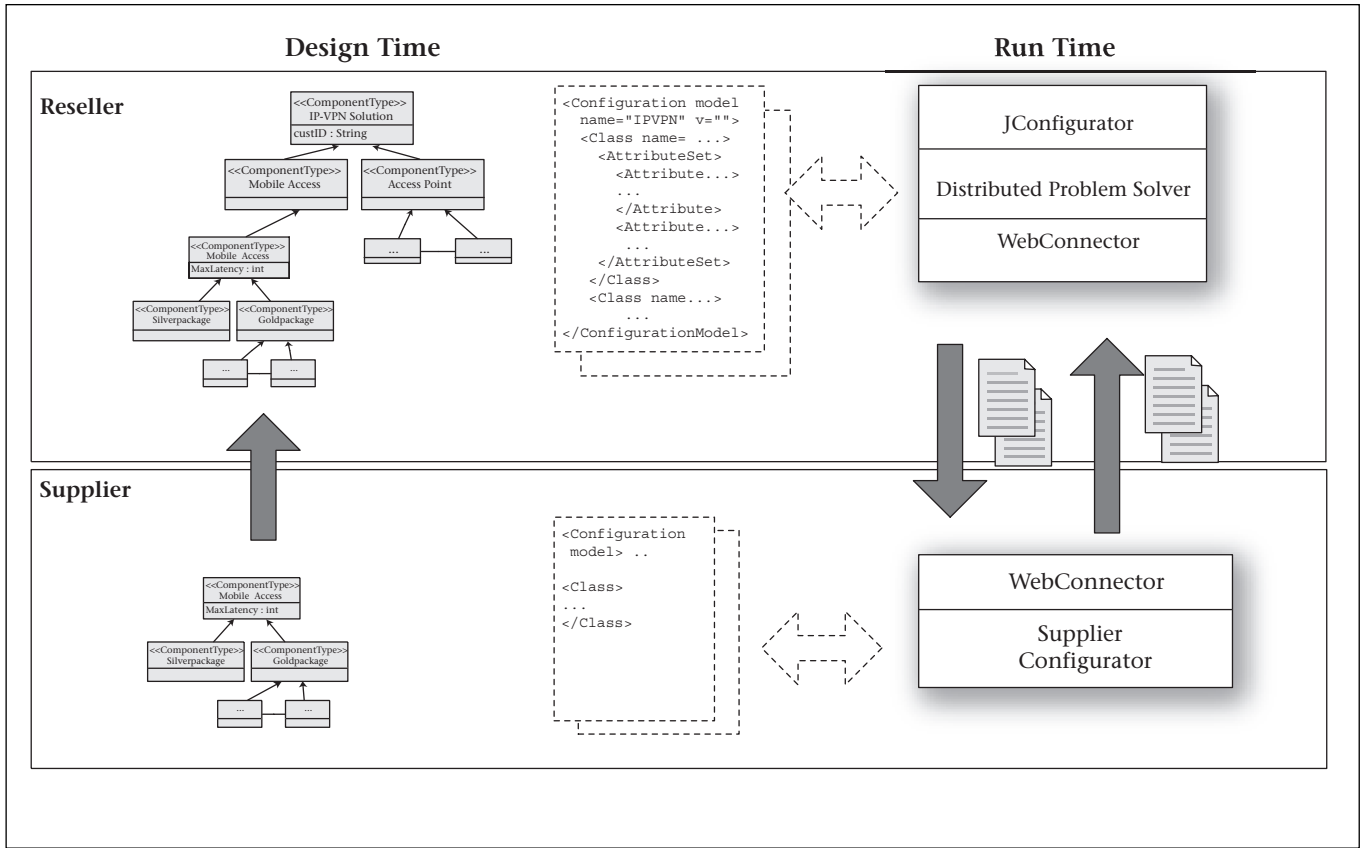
Design Time

Run Time

Reseller

<<ComponentType>>
IP-VPN Solution
custID : String

<<ComponentType>>
Mobile Access

<<ComponentType>>
Access Point

...

...

<<ComponentType>>
Mobile Access
MaxLatency : int

<<ComponentType>>
Silverpackage

<<ComponentType>>
Goldpackage

...

...

<Configuration model
name="IPVPN" v="">
<Class name= ...>
<AttributeSet>
<Attribute...>
...
</Attribute>
<Attribute...>
...
</AttributeSet>
</Class>
<Class name...>
...
</ConfigurationModel>

JConfigurator

Distributed Problem Solver

WebConnector

Supplier

<<ComponentType>>
Mobile Access
MaxLatency : int

<<ComponentType>>
Silverpackage

<<ComponentType>>
Goldpackage

...

...

<Configuration
model> ..

<Class>
...
</Class>

WebConnector

Supplier
Configurator